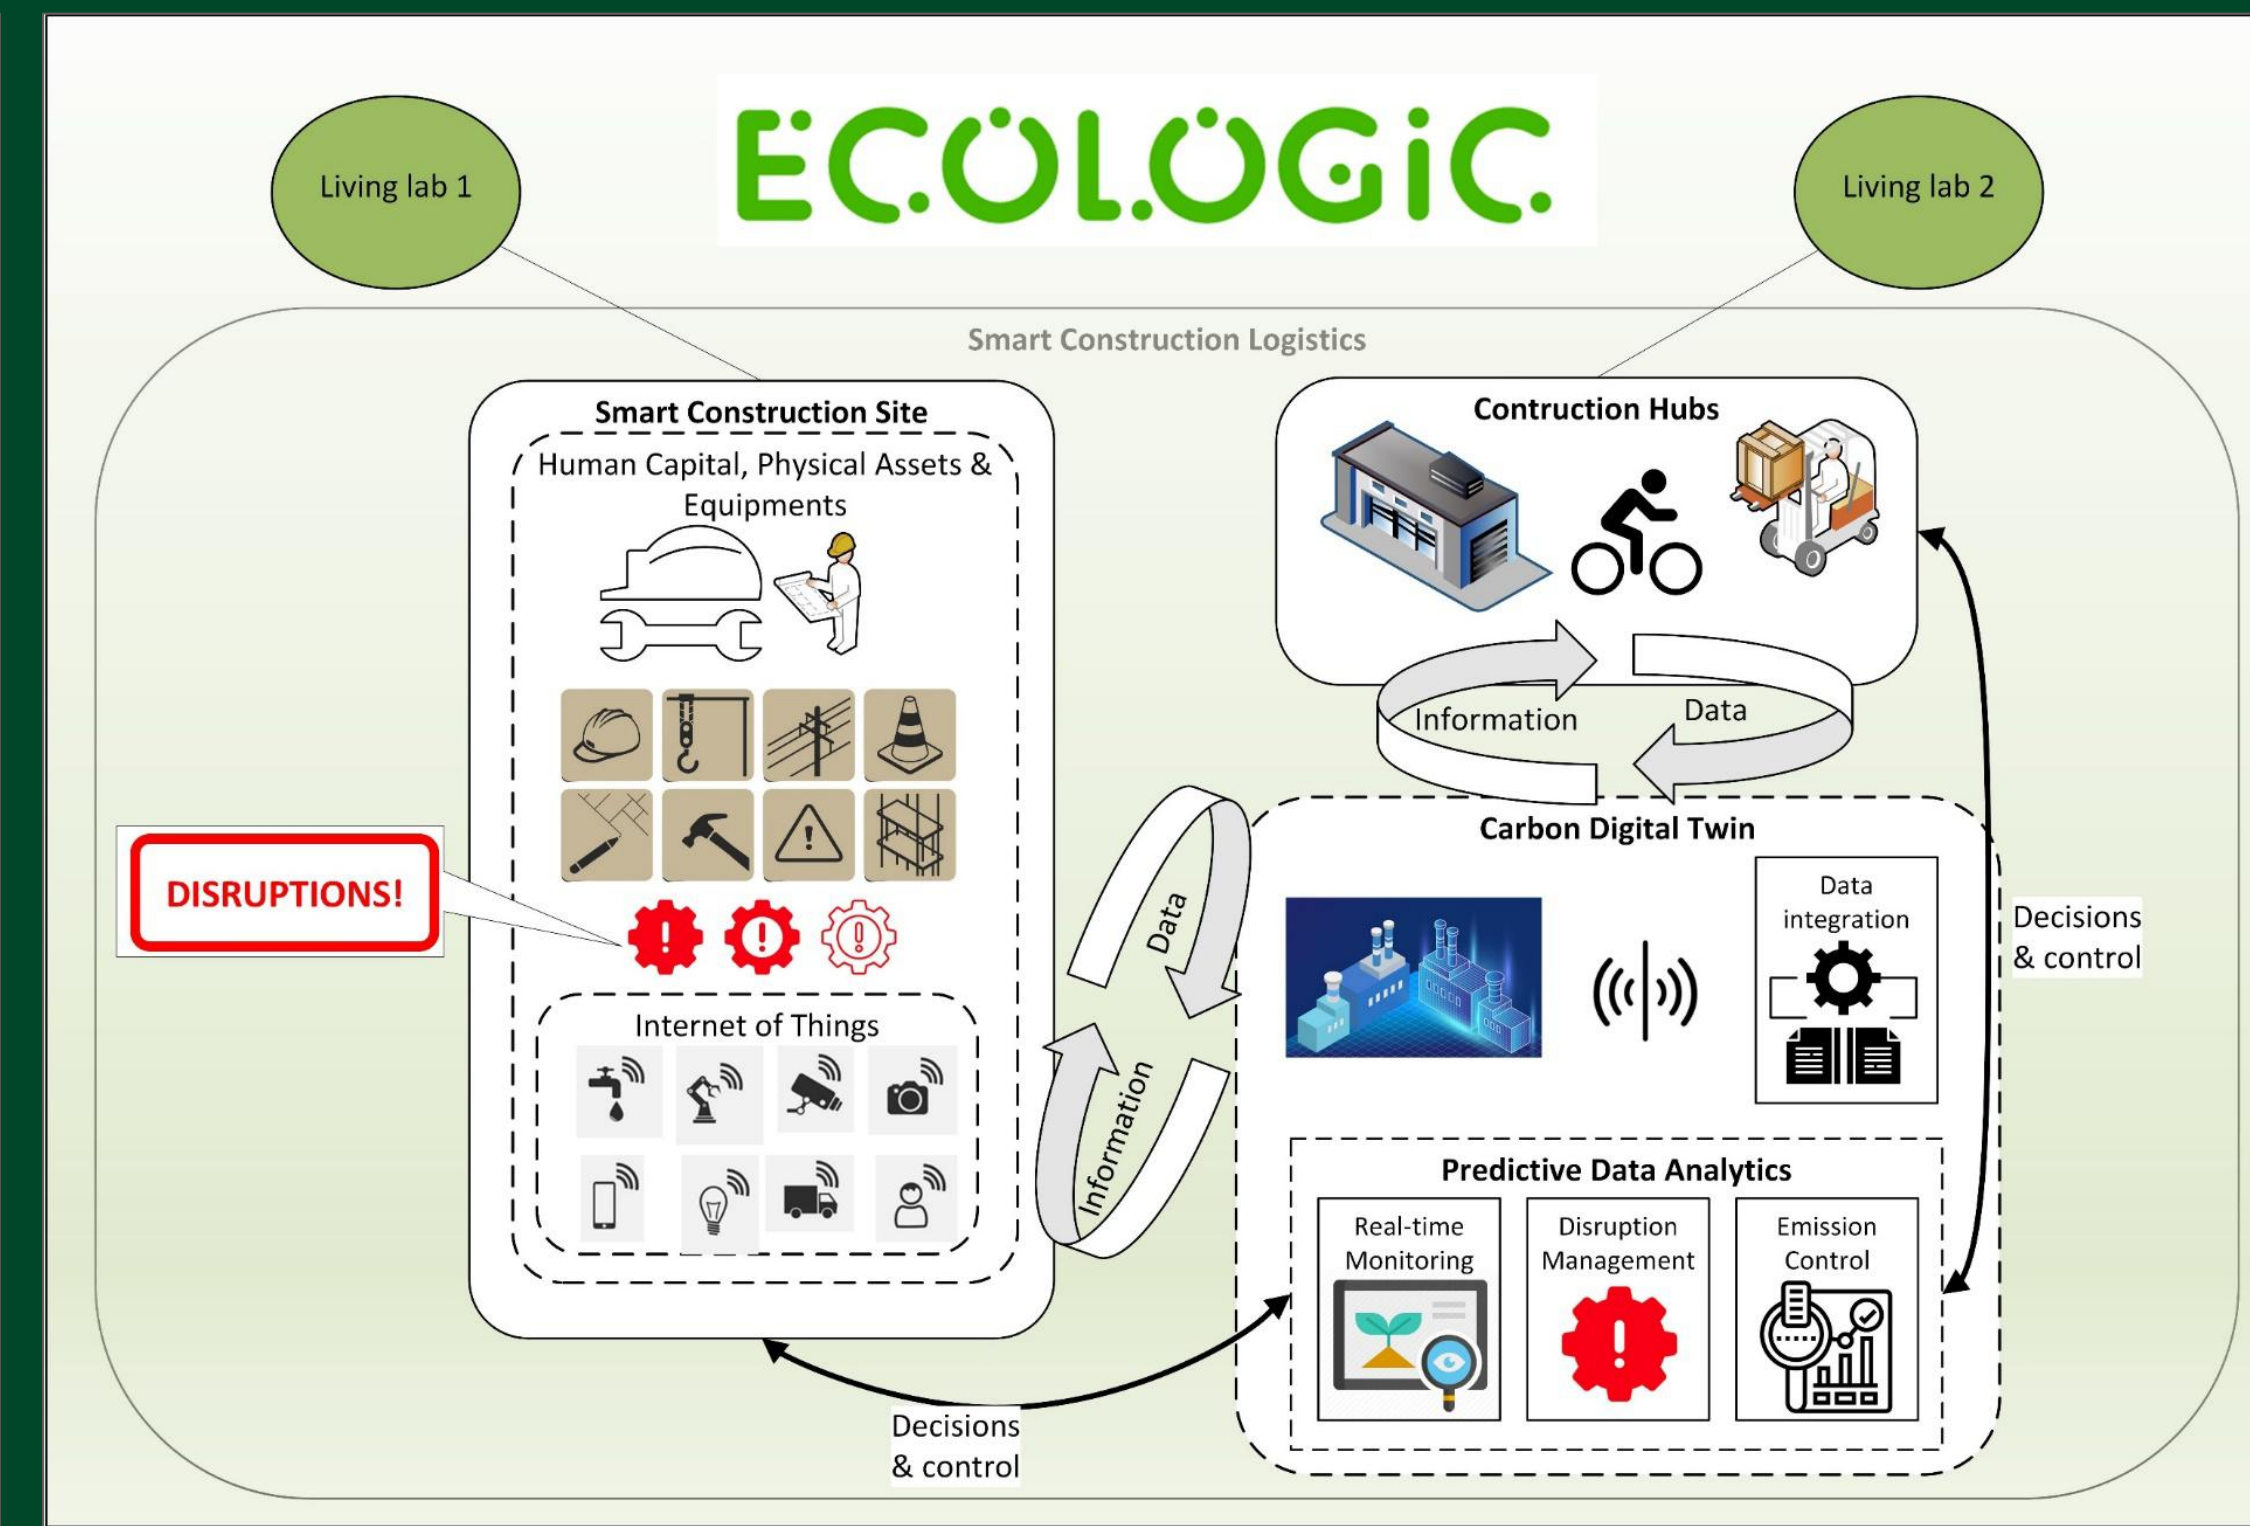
Living lab 1

ECOLOGIC

Living lab 2

Smart Construction Logistics

Smart Construction Site

Human Capital, Physical Assets & Equipments

DISRUPTIONS!

Internet of Things

Contruction Hubs

Information

Data

Data

Information

Carbon Digital Twin

Data integration

Decisions & control

Predictive Data Analytics

Real-time Monitoring

Disruption Management

Emission Control

Decisions & control